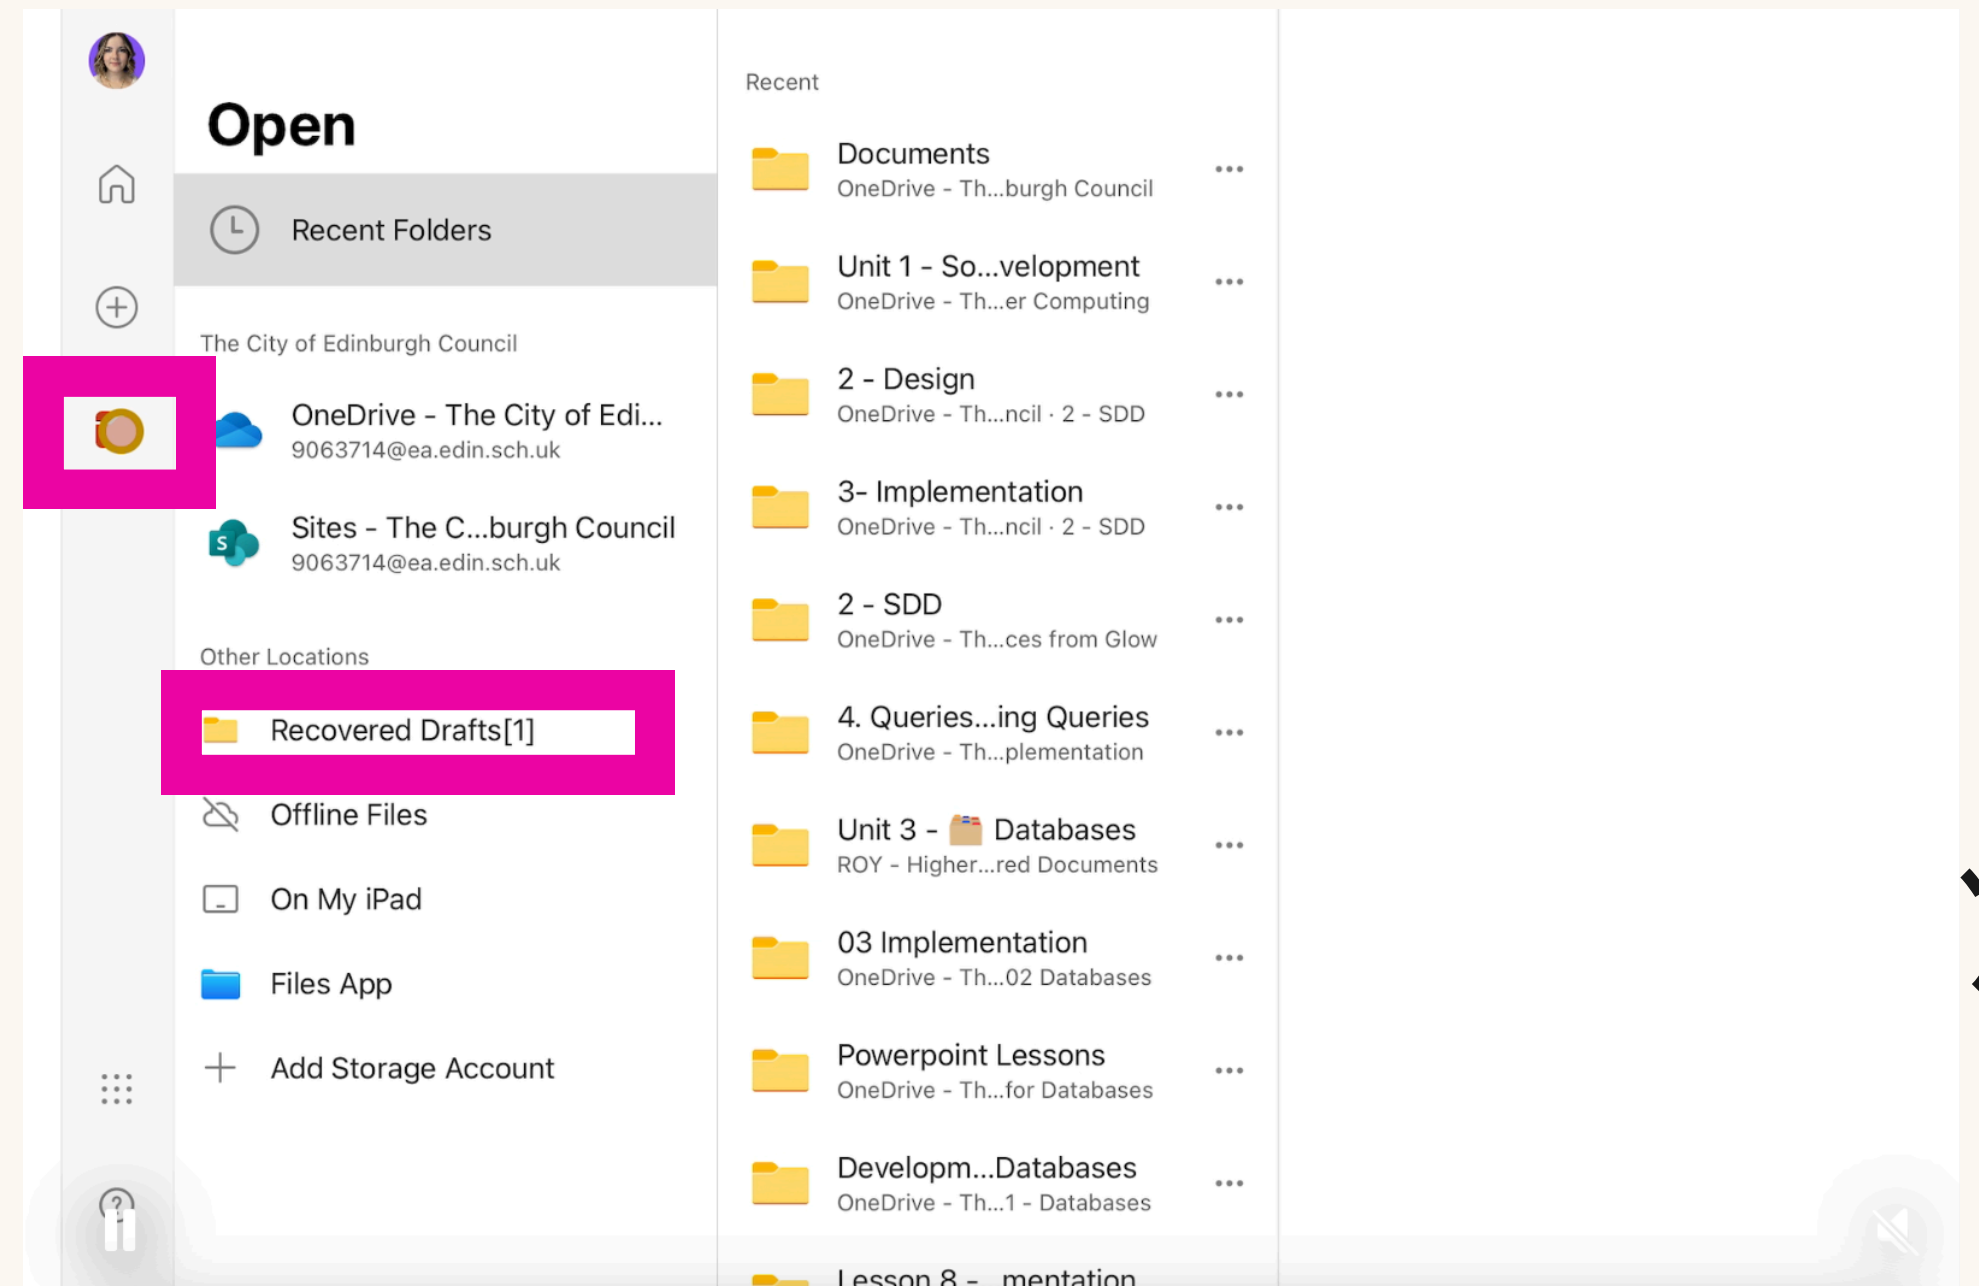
Open

Recent Folders

The City of Edinburgh Council

OneDrive - The City of Edi...
9063714@ea.edin.sch.uk

Sites - The C...burgh Council
9063714@ea.edin.sch.uk

Other Locations

Recovered Drafts[1]

Offline Files

On My iPad

Files App

Add Storage Account

Recent

Documents
OneDrive - Th...burgh Council

Unit 1 - So...velopment
OneDrive - Th...er Computing

2 - Design
OneDrive - Th...ncil · 2 - SDD

3- Implementation
OneDrive - Th...ncil · 2 - SDD

2 - SDD
OneDrive - Th...ces from Glow

4. Queries...ing Queries
OneDrive - Th...plementation

Unit 3 - Databases
ROY - Higher...red Documents

03 Implementation
OneDrive - Th...02 Databases

Powerpoint Lessons
OneDrive - Th...for Databases

Developm...Databases
OneDrive - Th...1 - Databases

Lesson 8 - ...mentation